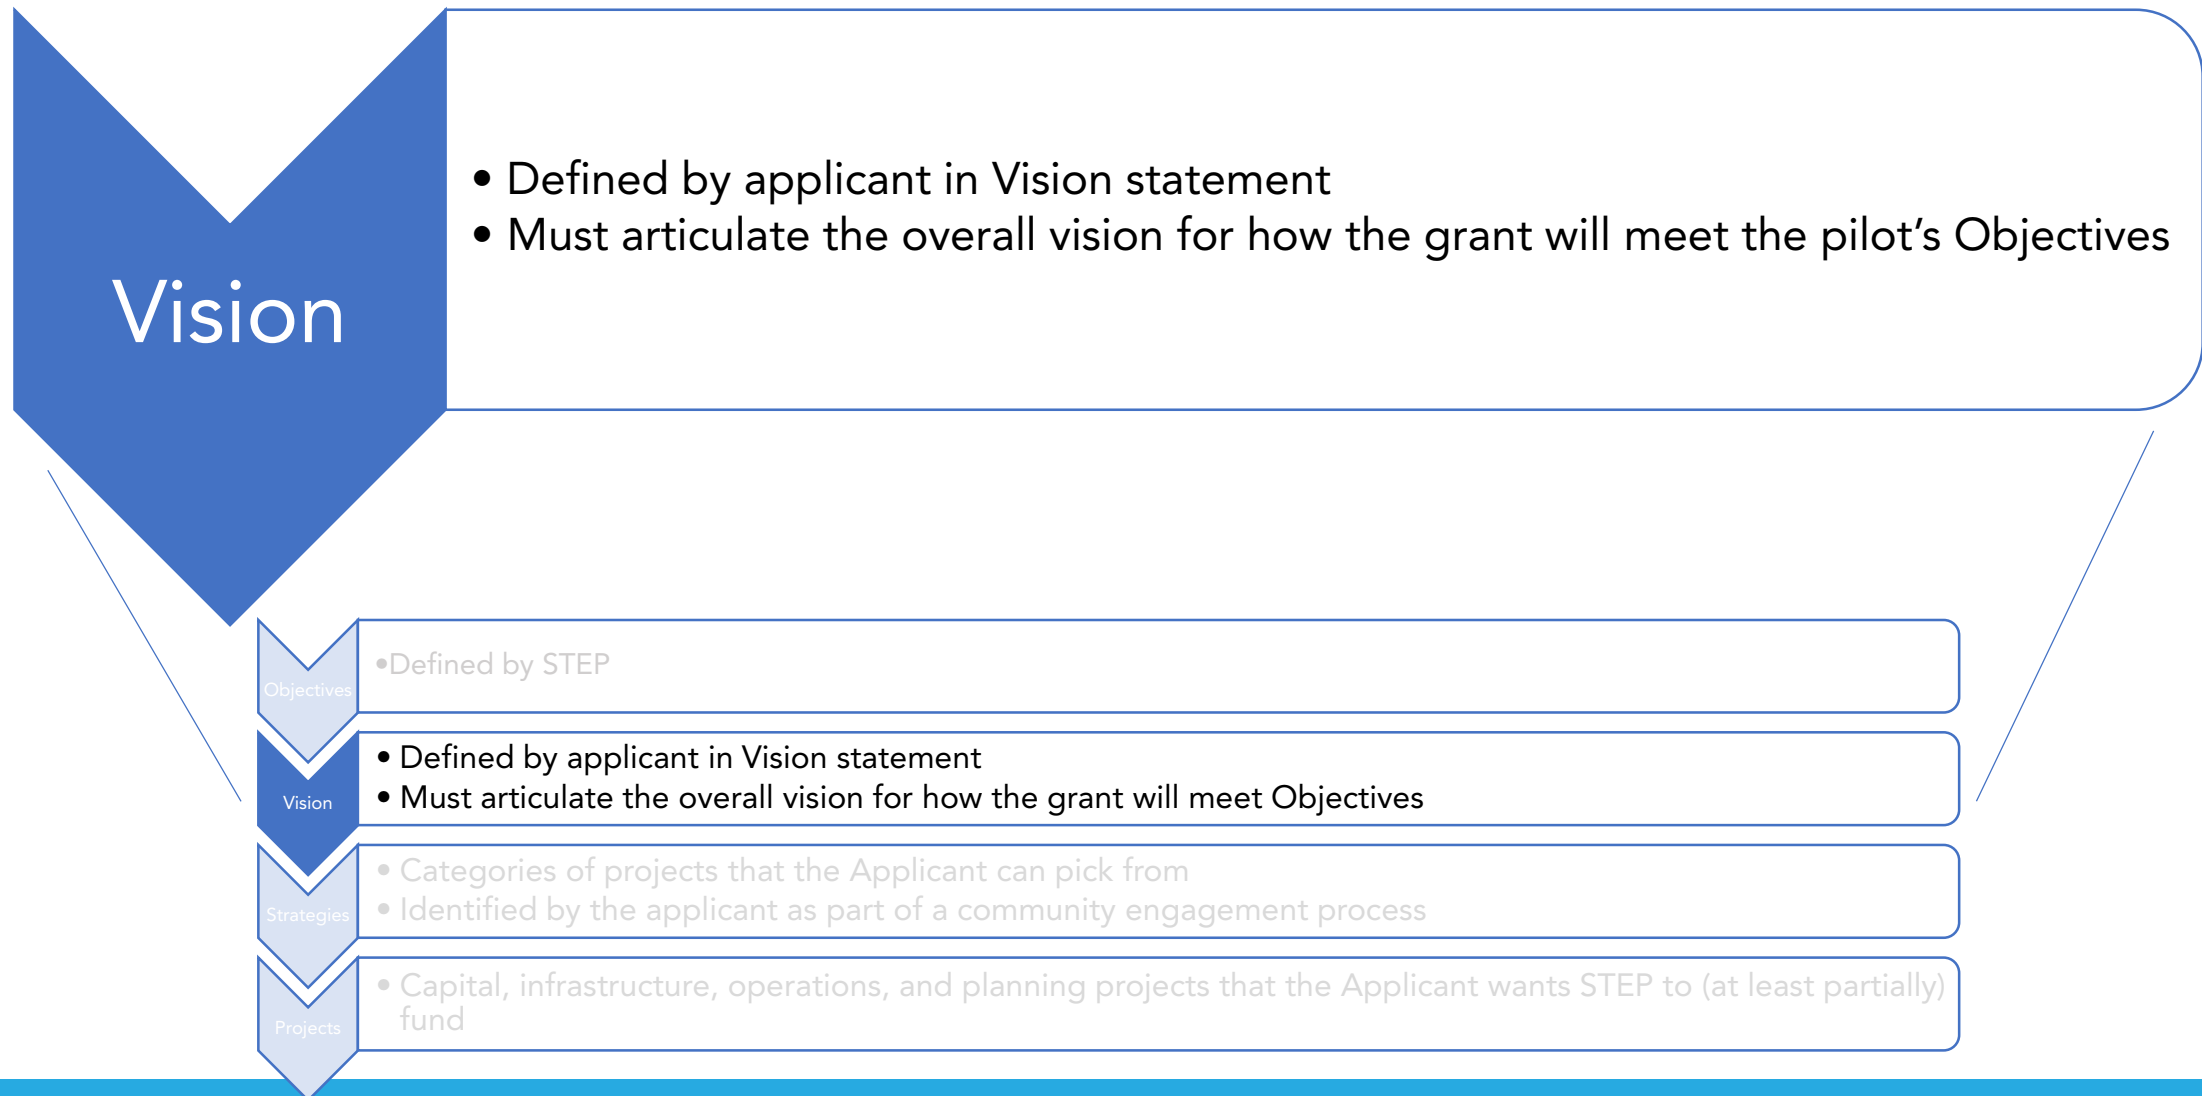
Vision

• Defined by applicant in Vision statement
• Must articulate the overall vision for how the grant will meet the pilot's Objectives

Objectives

•Defined by STEP

Vision

• Defined by applicant in Vision statement
• Must articulate the overall vision for how the grant will meet Objectives

Strategies

• Categories of projects that the Applicant can pick from
• Identified by the applicant as part of a community engagement process

Projects

• Capital, infrastructure, operations, and planning projects that the Applicant wants STEP to (at least partially) fund